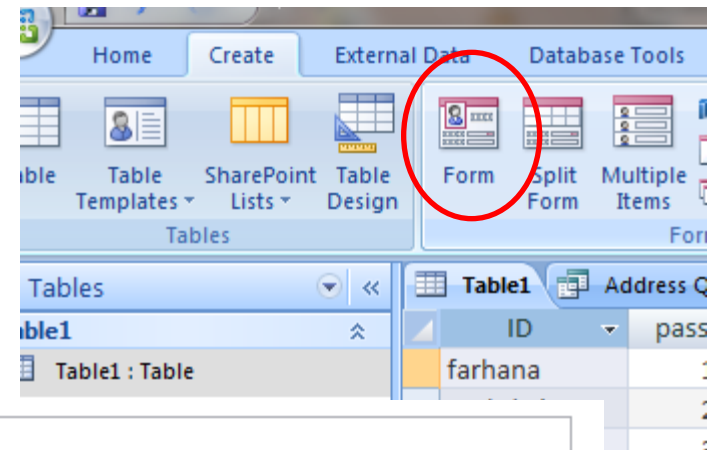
Home Create External Data Database Tools

able Table Templates SharePoint Lists Table Design

Tables

Form Split Form Multiple Items

For

Tables

ble1

Table1 : Table

Table1 Address Q

ID pass

farhana